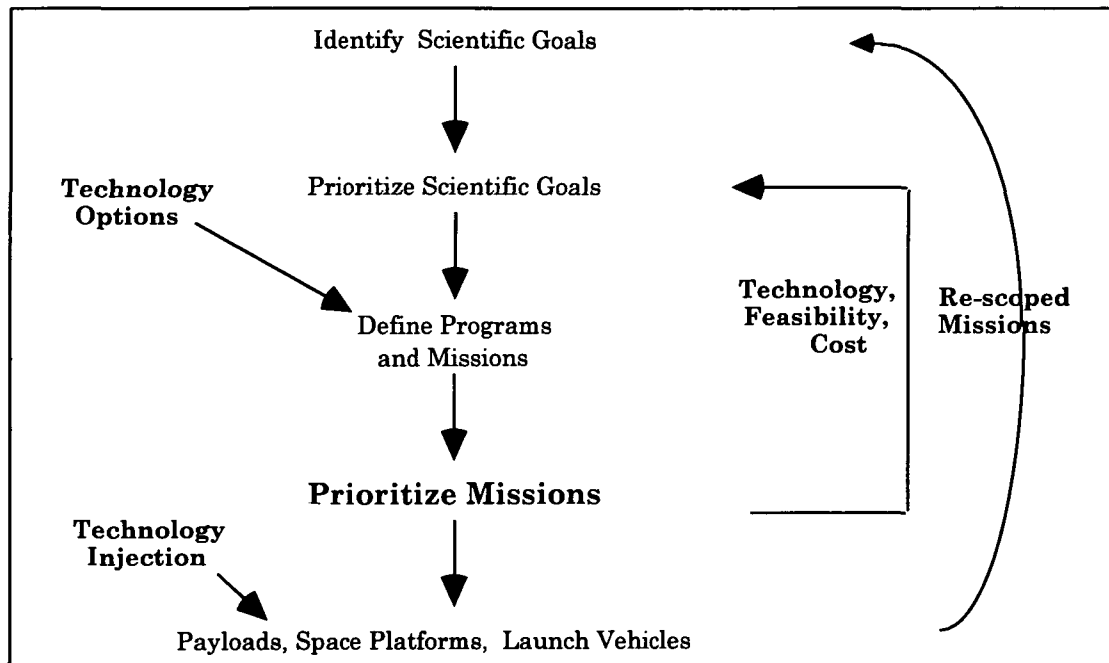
Identify Scientific Goals

Prioritize Scientific Goals

Technology Options

Define Programs and Missions

Technology, Feasibility, Cost

Re-scoped Missions

Prioritize Missions

Technology Injection

Payloads, Space Platforms, Launch Vehicles